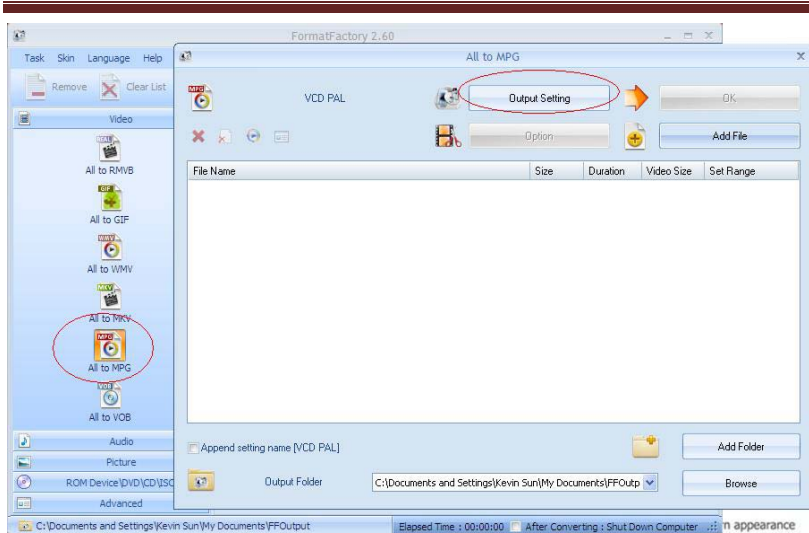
FormatFactory 2.60

Task Skin Language Help

Remove Clear List

Video

RMVB
All to RMVB

GIF
All to GIF

WMV
All to WMV

MKV
All to MKV

MPG
All to MPG

VOB
All to VOB

Audio

Picture

ROM Device\DVD\CD\ISO

Advanced

All to MPG

MPG
VCD PAL

Output Setting

OK

Option

Add File

| File Name | Size | Duration | Video Size | Set Range |
|---|---|---|---|---|

Append setting name [VCD PAL]

Add Folder

Output Folder

C:\Documents and Settings\Kevin Sun\My Documents\FFOutp

Browse

C:\Documents and Settings\Kevin Sun\My Documents\FFOutput

Elapsed Time : 00:00:00

After Converting : Shut Down Computer

n appearance